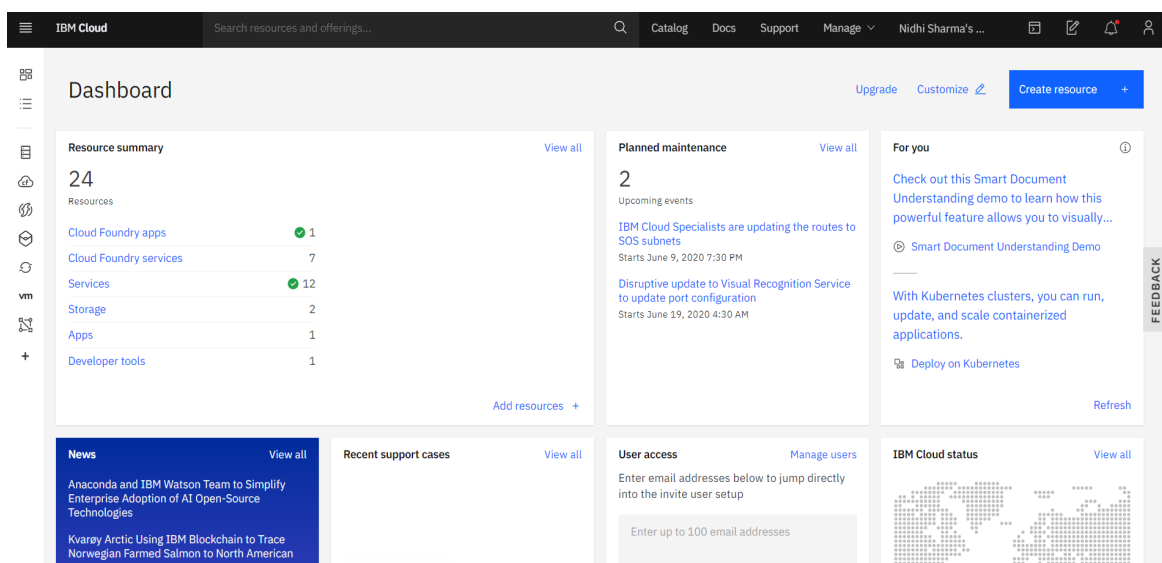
IBM Cloud

Search resources and offerings...

Catalog Docs Support Manage Nidhi Sharma's ...

vm

+

Dashboard

Upgrade Customize

Create resource +

Resource summary

View all

24
Resources

| | |
|---|---|
| Cloud Foundry apps | 1 |
| Cloud Foundry services | 7 |
| Services | 12 |
| Storage | 2 |
| Apps | 1 |
| Developer tools | 1 |

Add resources +

Planned maintenance

View all

2
Upcoming events

IBM Cloud Specialists are updating the routes to SOS subnets
Starts June 9, 2020 7:30 PM

Disruptive update to Visual Recognition Service to update port configuration
Starts June 19, 2020 4:30 AM

For you

Check out this Smart Document Understanding demo to learn how this powerful feature allows you to visually...

Smart Document Understanding Demo

With Kubernetes clusters, you can run, update, and scale containerized applications.

Deploy on Kubernetes

Refresh

FEEDBACK

News

View all

Anaconda and IBM Watson Team to Simplify Enterprise Adoption of AI Open-Source Technologies

Kvarøy Arctic Using IBM Blockchain to Trace Norwegian Farmed Salmon to North American

Recent support cases

View all

User access

Manage users

Enter email addresses below to jump directly into the invite user setup

Enter up to 100 email addresses

IBM Cloud status

View all